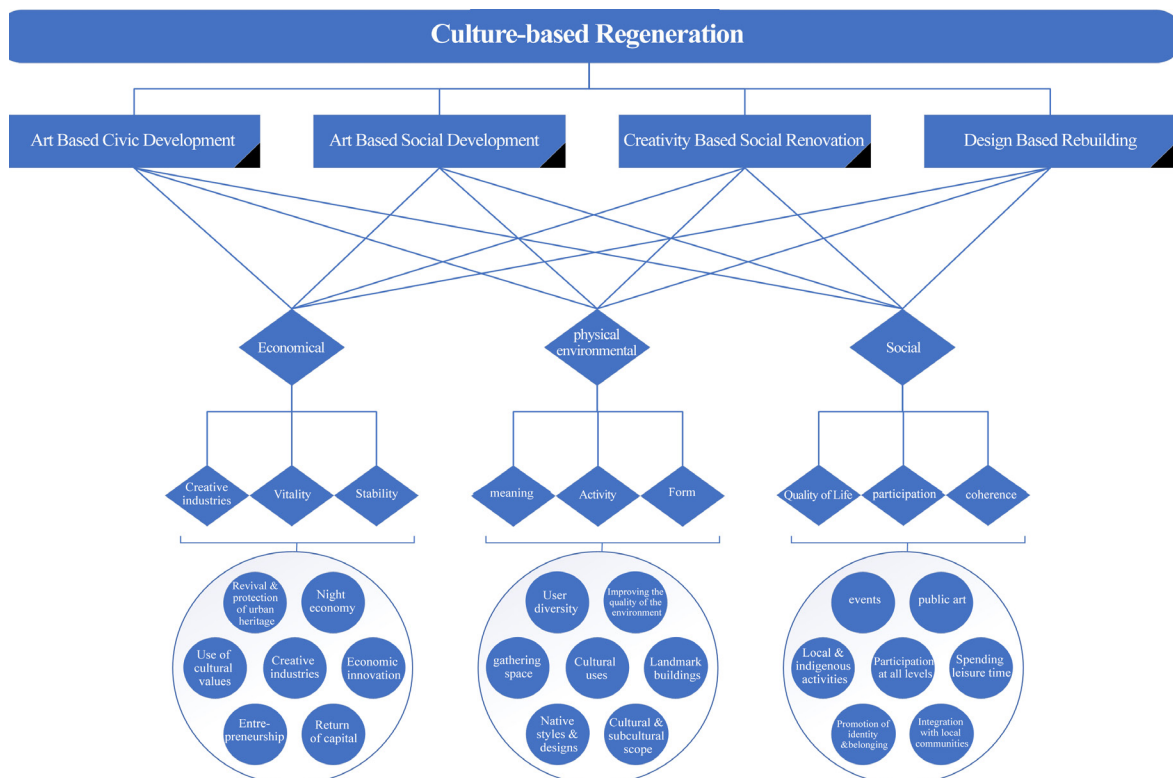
Culture-based Regeneration

Art Based Civic Development

Art Based Social Development

Creativity Based Social Renovation

Design Based Rebuilding

Economical

physical environmental

Social

Creative industries

Vitality

Stability

meaning

Activity

Form

Quality of Life

participation

coherence

Revival & protection of urban heritage

Night economy

Use of cultural values

Creative industries

Economic innovation

Entrepreneurship

Return of capital

User diversity

Improving the quality of the environment

gathering space

Cultural uses

Landmark buildings

Native styles & designs

Cultural & subcultural scope

events

public art

Local & indigenous activities

Participation at all levels

Spending leisure time

Promotion of identity &belonging

Integration with local communities